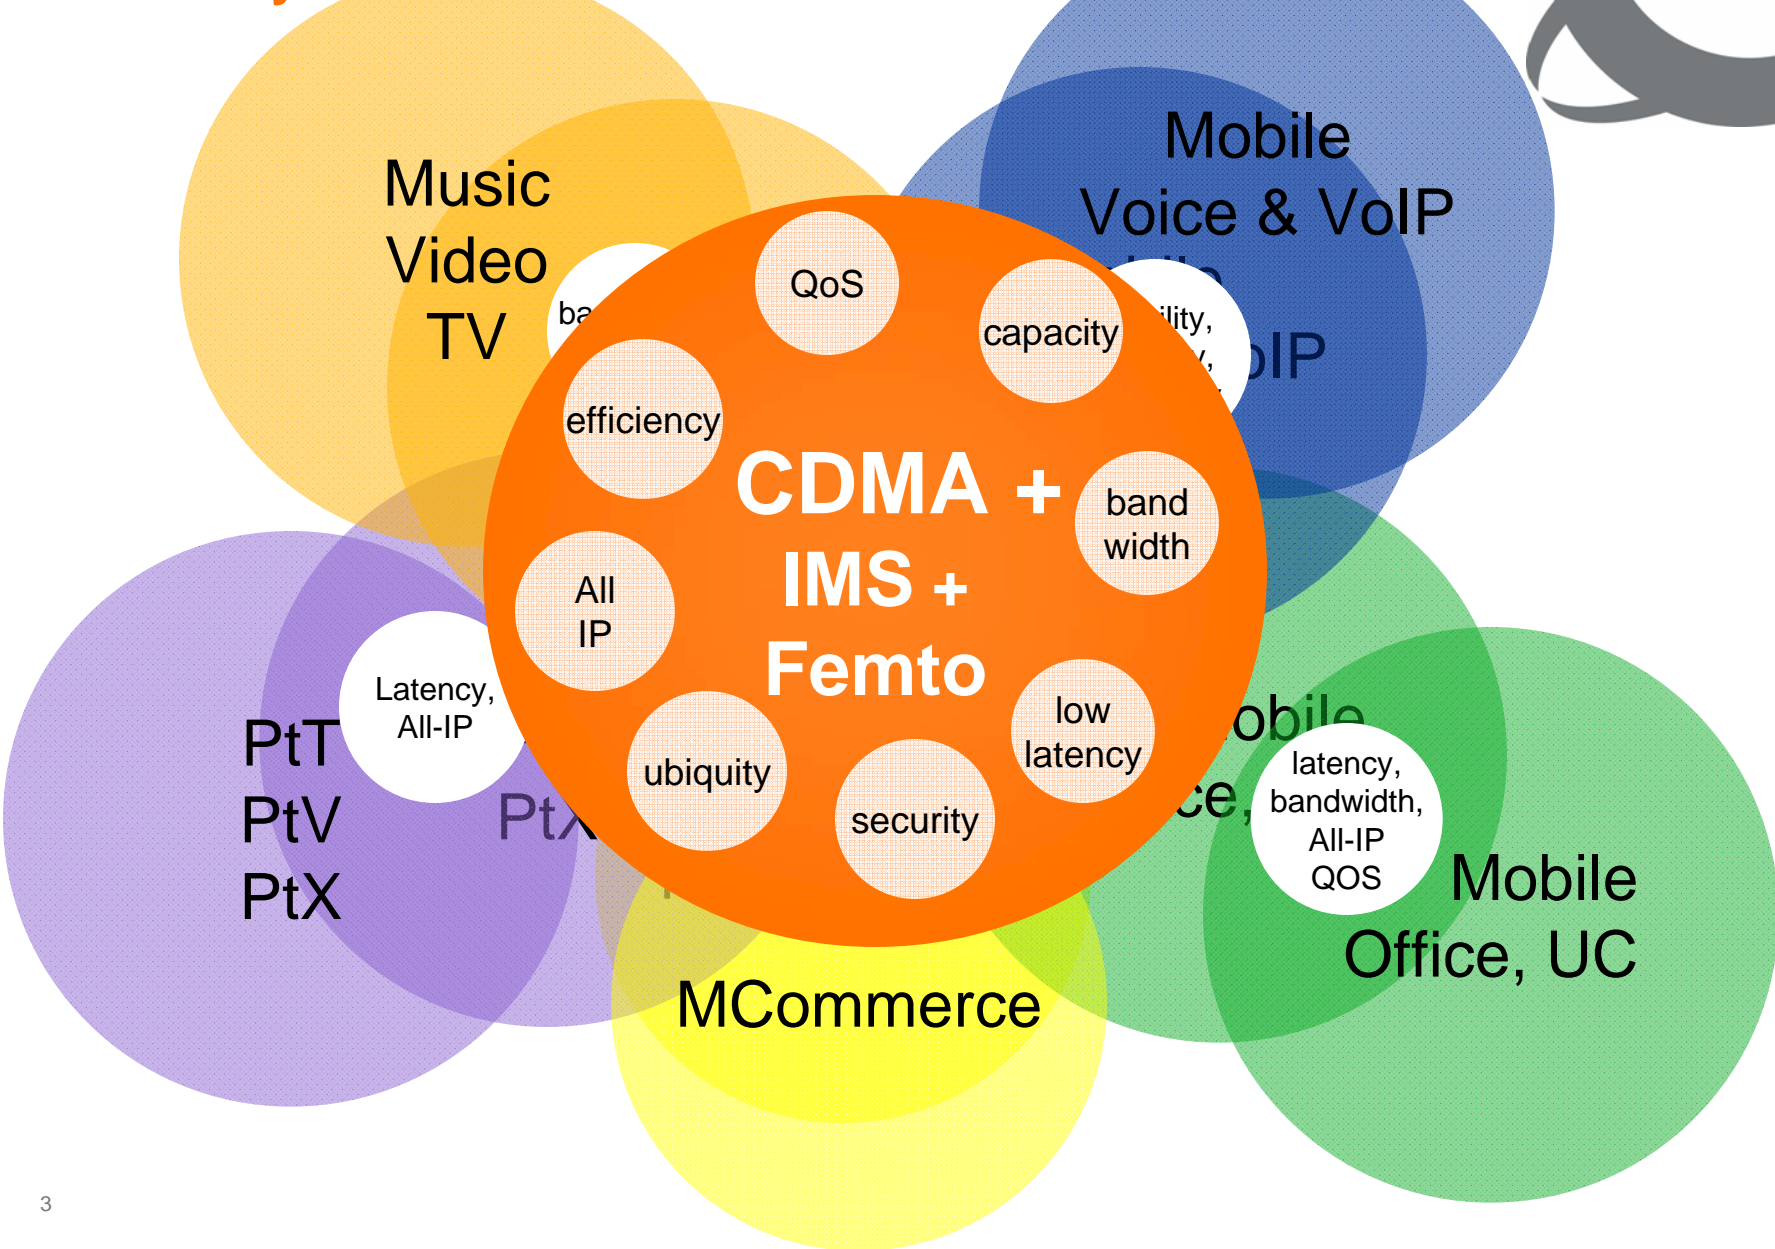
Music
Video
TV

ba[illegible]

Mobile
Voice & VoIP

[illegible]ility,
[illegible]y,
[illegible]

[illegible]IP

QoS

capacity

efficiency

CDMA +
IMS +
Femto

band
width

All
IP

Latency,
All-IP

PtT
PtV
PtX

Pt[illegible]

ubiquity

security

low
latency

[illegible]obile
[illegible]ce,

latency,
bandwidth,
All-IP
QOS

Mobile
Office, UC

MCommerce

3